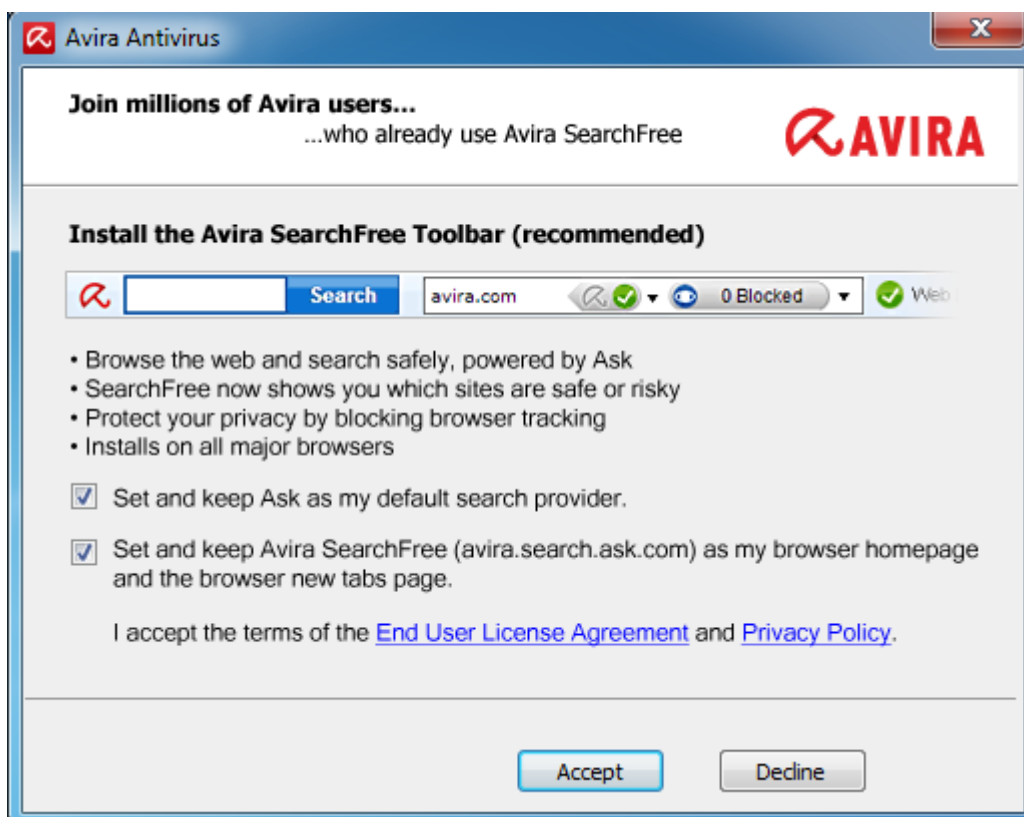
Avira Antivirus

Join millions of Avira users...
...who already use Avira SearchFree

AVIRA

Install the Avira SearchFree Toolbar (recommended)

Search avira.com 0 Blocked Web

• Browse the web and search safely, powered by Ask
• SearchFree now shows you which sites are safe or risky
• Protect your privacy by blocking browser tracking
• Installs on all major browsers

Set and keep Ask as my default search provider.

Set and keep Avira SearchFree (avira.search.ask.com) as my browser homepage and the browser new tabs page.

I accept the terms of the End User License Agreement and Privacy Policy.

Accept Decline